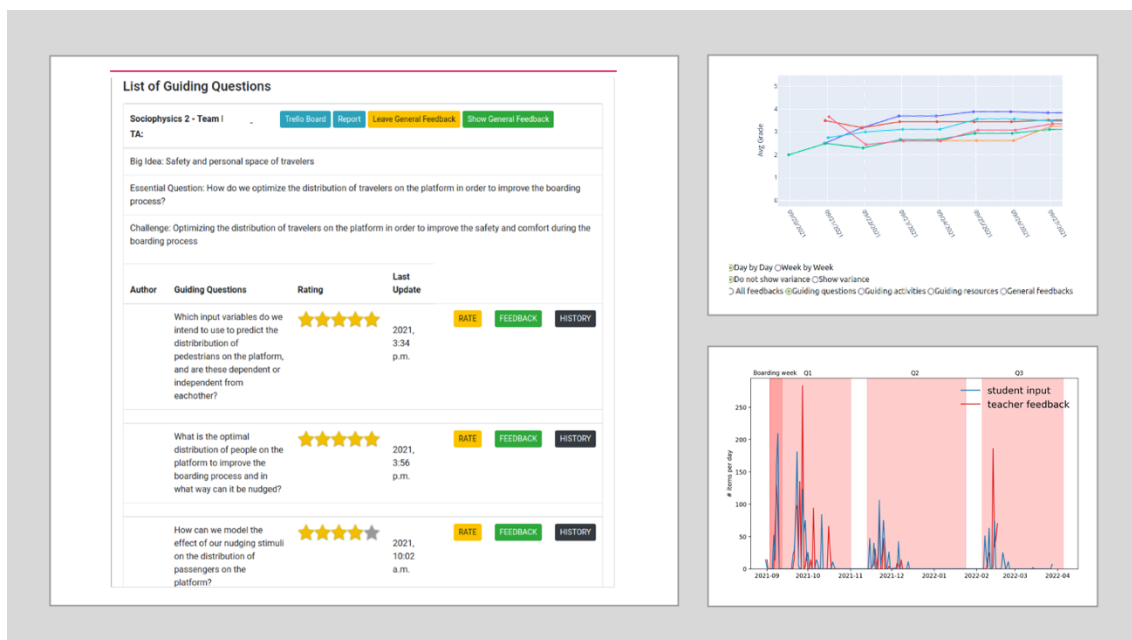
List of Guiding Questions

Sociophysics 2 - Team I
TA:

Trello Board Report Leave General Feedback Show General Feedback

Big Idea: Safety and personal space of travelers

Essential Question: How do we optimize the distribution of travelers on the platform in order to improve the boarding process?

Challenge: Optimizing the distribution of travelers on the platform in order to improve the safety and comfort during the boarding process

| Author | Guiding Questions | Rating | Last Update | | | |
|---|---|---|---|---|---|---|
| | Which input variables do we intend to use to predict the distribution of pedestrians on the platform, and are these dependent or independent from eachother? | | 2021, 3:34 p.m. | RATE | FEEDBACK | HISTORY |
| | What is the optimal distribution of people on the platform to improve the boarding process and in what way can it be nudged? | | 2021, 3:56 p.m. | RATE | FEEDBACK | HISTORY |
| | How can we model the effect of our nudging stimuli on the distribution of passengers on the platform? | | 2021, 10:02 a.m. | RATE | FEEDBACK | HISTORY |

Avg Grade
5
4
3
2
1
0

Day by Day Week by Week
Do not show variance Show variance
All feedbacks Guiding questions Guiding activities Guiding resources General feedbacks

Boarding week Q1 Q2 Q3
student input
teacher feedback
# items per day
250
200
150
100
50
0
2021-09 2021-10 2021-11 2021-12 2022-01 2022-02 2022-03 2022-04